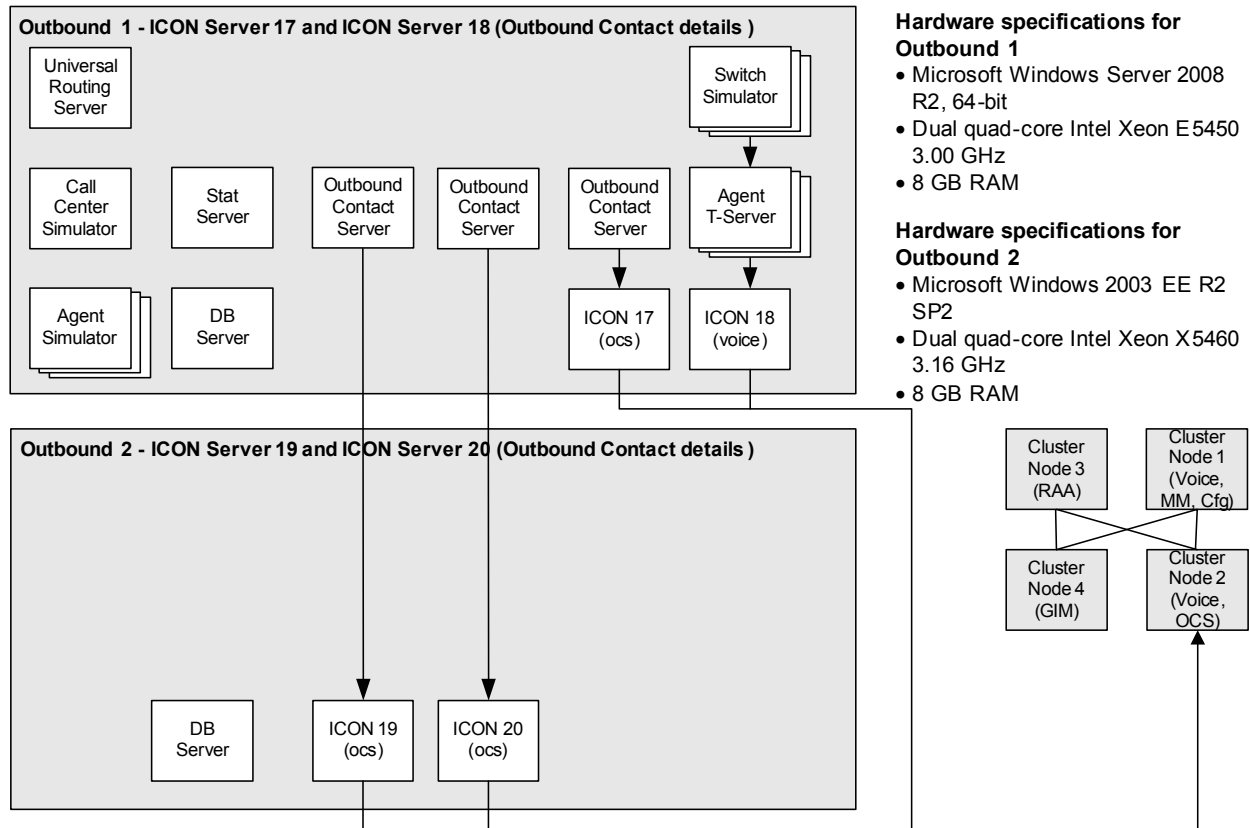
Outbound 1 - ICON Server 17 and ICON Server 18 (Outbound Contact details )

Universal Routing Server

Switch Simulator

Call Center Simulator

Stat Server

Outbound Contact Server

Outbound Contact Server

Outbound Contact Server

Agent T-Server

Agent Simulator

DB Server

ICON 17 (ocs)

ICON 18 (voice)

Hardware specifications for Outbound 1

• Microsoft Windows Server 2008 R2, 64-bit
• Dual quad-core Intel Xeon E5450 3.00 GHz
• 8 GB RAM

Hardware specifications for Outbound 2

• Microsoft Windows 2003 EE R2 SP2
• Dual quad-core Intel Xeon X5460 3.16 GHz
• 8 GB RAM

Outbound 2 - ICON Server 19 and ICON Server 20 (Outbound Contact details )

Cluster Node 3 (RAA)

Cluster Node 1 (Voice, MM, Cfg)

Cluster Node 4 (GIM)

Cluster Node 2 (Voice, OCS)

DB Server

ICON 19 (ocs)

ICON 20 (ocs)